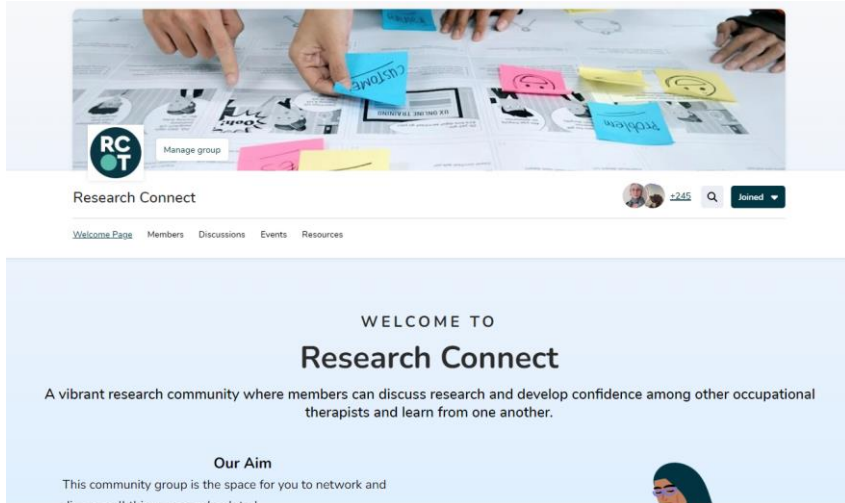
CUSTOMER

UX ONLINE TRAINING

Problem

RC
OT

Manage group

Research Connect

+245

Joined

Welcome Page Members Discussions Events Resources

WELCOME TO

Research Connect

A vibrant research community where members can discuss research and develop confidence among other occupational therapists and learn from one another.

Our Aim

This community group is the space for you to network and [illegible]